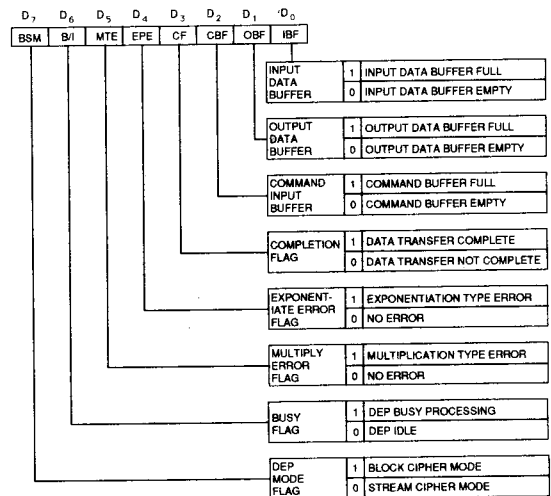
$D_7$ $D_6$ $D_5$ $D_4$ $D_3$ $D_2$ $D_1$ $D_0$

| BSM | B/I | MTE | EPE | CF | CBF | OBF | IBF |
|---|---|---|---|---|---|---|---|

INPUT DATA BUFFER
1 INPUT DATA BUFFER FULL
0 INPUT DATA BUFFER EMPTY

OUTPUT DATA BUFFER
1 OUTPUT DATA BUFFER FULL
0 OUTPUT DATA BUFFER EMPTY

COMMAND INPUT BUFFER
1 COMMAND BUFFER FULL
0 COMMAND BUFFER EMPTY

COMPLETION FLAG
1 DATA TRANSFER COMPLETE
0 DATA TRANSFER NOT COMPLETE

EXPONENTIATE ERROR FLAG
1 EXPONENTIATION TYPE ERROR
0 NO ERROR

MULTIPLY ERROR FLAG
1 MULTIPLICATION TYPE ERROR
0 NO ERROR

BUSY FLAG
1 DEP BUSY PROCESSING
0 DEP IDLE

DEP MODE FLAG
1 BLOCK CIPHER MODE
0 STREAM CIPHER MODE